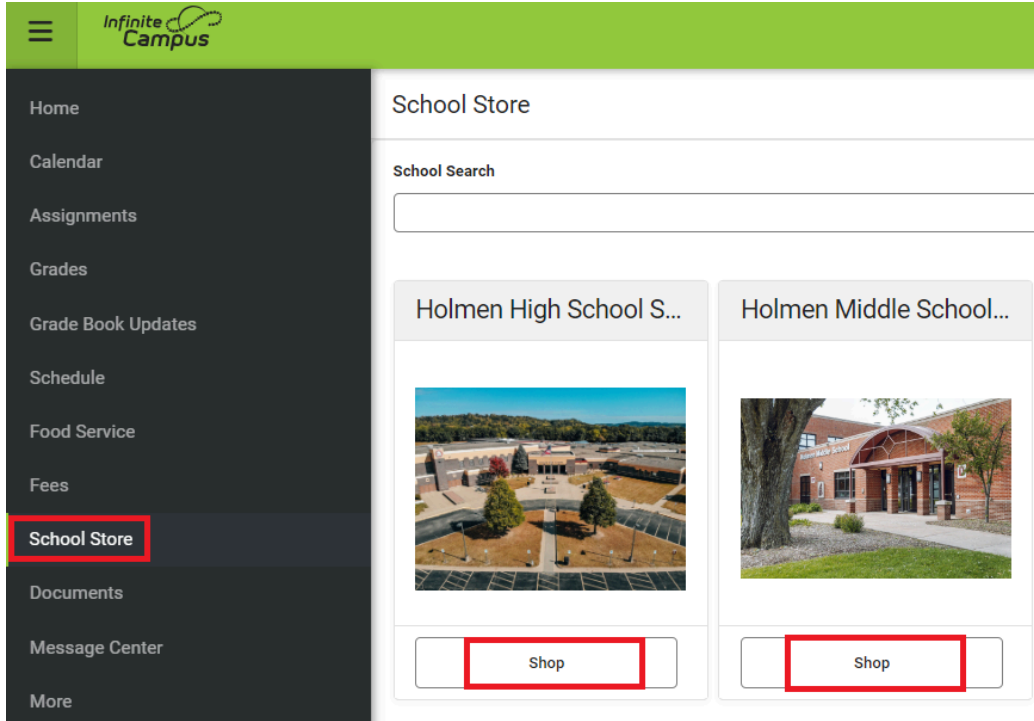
Infinite Campus

Home
Calendar
Assignments
Grades
Grade Book Updates
Schedule
Food Service
Fees
School Store
Documents
Message Center
More

School Store

School Search

Holmen High School S...

Shop

Holmen Middle School...

Shop